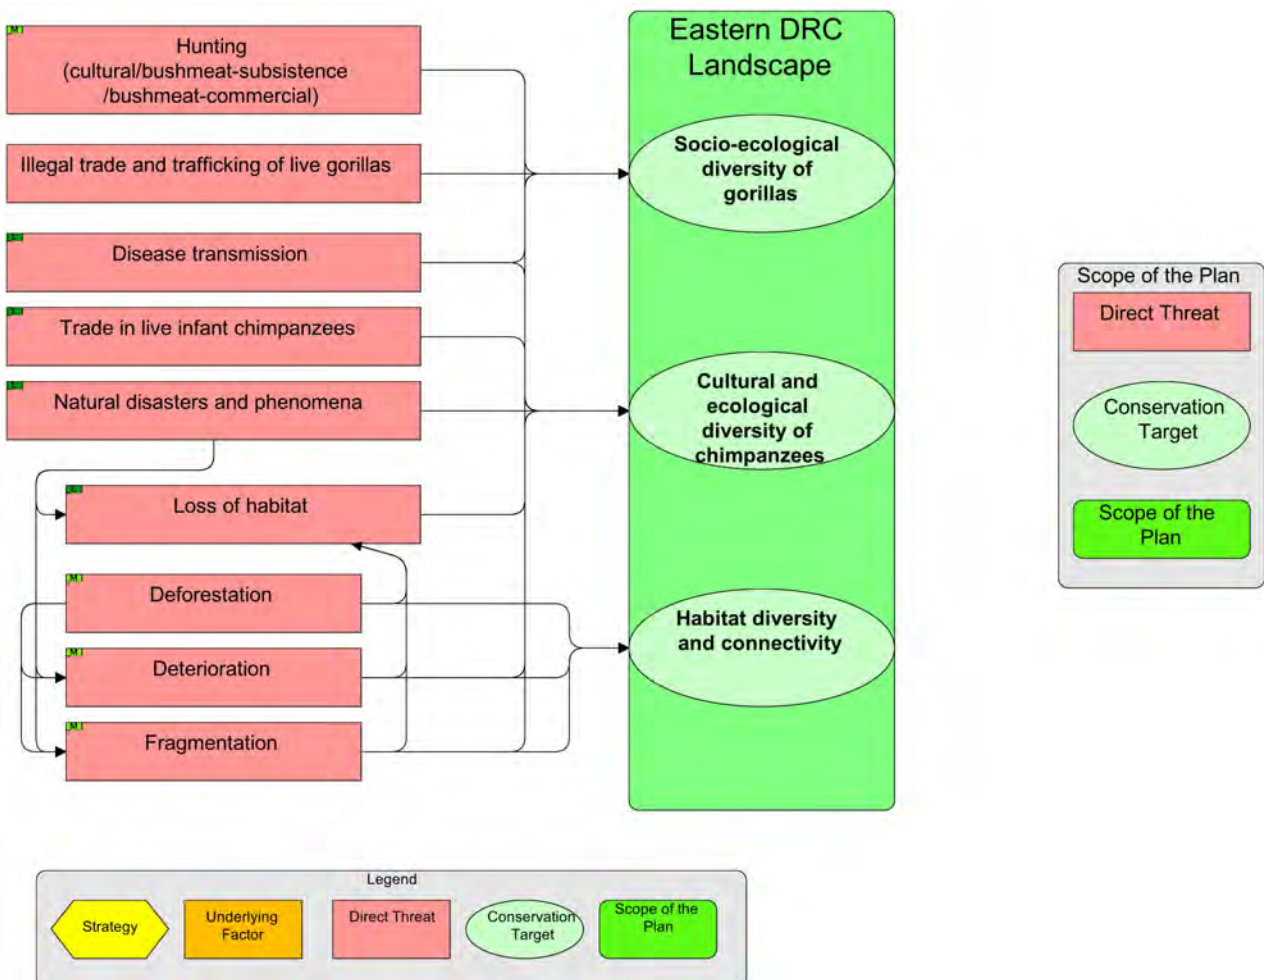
M
Hunting
(cultural/bushmeat-subsistence
/bushmeat-commercial)

Illegal trade and trafficking of live gorillas

Disease transmission

Trade in live infant chimpanzees

Natural disasters and phenomena

Loss of habitat

M
Deforestation

M
Deterioration

M
Fragmentation

Eastern DRC
Landscape

Socio-ecological diversity of gorillas

Cultural and ecological diversity of chimpanzees

Habitat diversity and connectivity

Scope of the Plan

Direct Threat

Conservation Target

Scope of the Plan

Legend

Strategy

Underlying Factor

Direct Threat

Conservation Target

Scope of the Plan